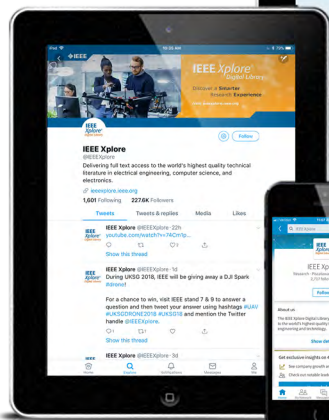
iPad 10:35 AM 79%

IEEE

IEEE Xplore Digital Library

Discover a Smarter Research Experience

IEEE Xplore Digital Library

Follow

IEEE Xplore
@IEEEXplore

Delivering full text access to the world's highest quality technical literature in electrical engineering, computer science, and electronics.

ieeexplore.ieee.org

1,601 Following 227.6K Followers

Tweets Tweets & replies Media Likes

IEEE Xplore @IEEEXplore · 22h
youtube.com/watch?v=76Cm1p...

Show this thread

IEEE Xplore @IEEEXplore · 1d
During UKSG 2018, IEEE will be giving away a DJI Spark #drone!

For a chance to win, visit IEEE stand 7 & 9 to answer a question and then tweet your answer using hashtage #UAV #UKSGDRONE2018 #UKSG18 and mention the Twitter handle @IEEEXplore.

Show this thread

IEEE Xplore @IEEEXplore · 3d

Home Explore Notifications Messages Me

IEEE Xplore

IEEE Xp

Research · Phys

Follow

About us

The IEEE Xplore Digital Library in the world's highest quality engineering and technology.

Get exclusive insights on

See company growth

Check out related

Home Jobs